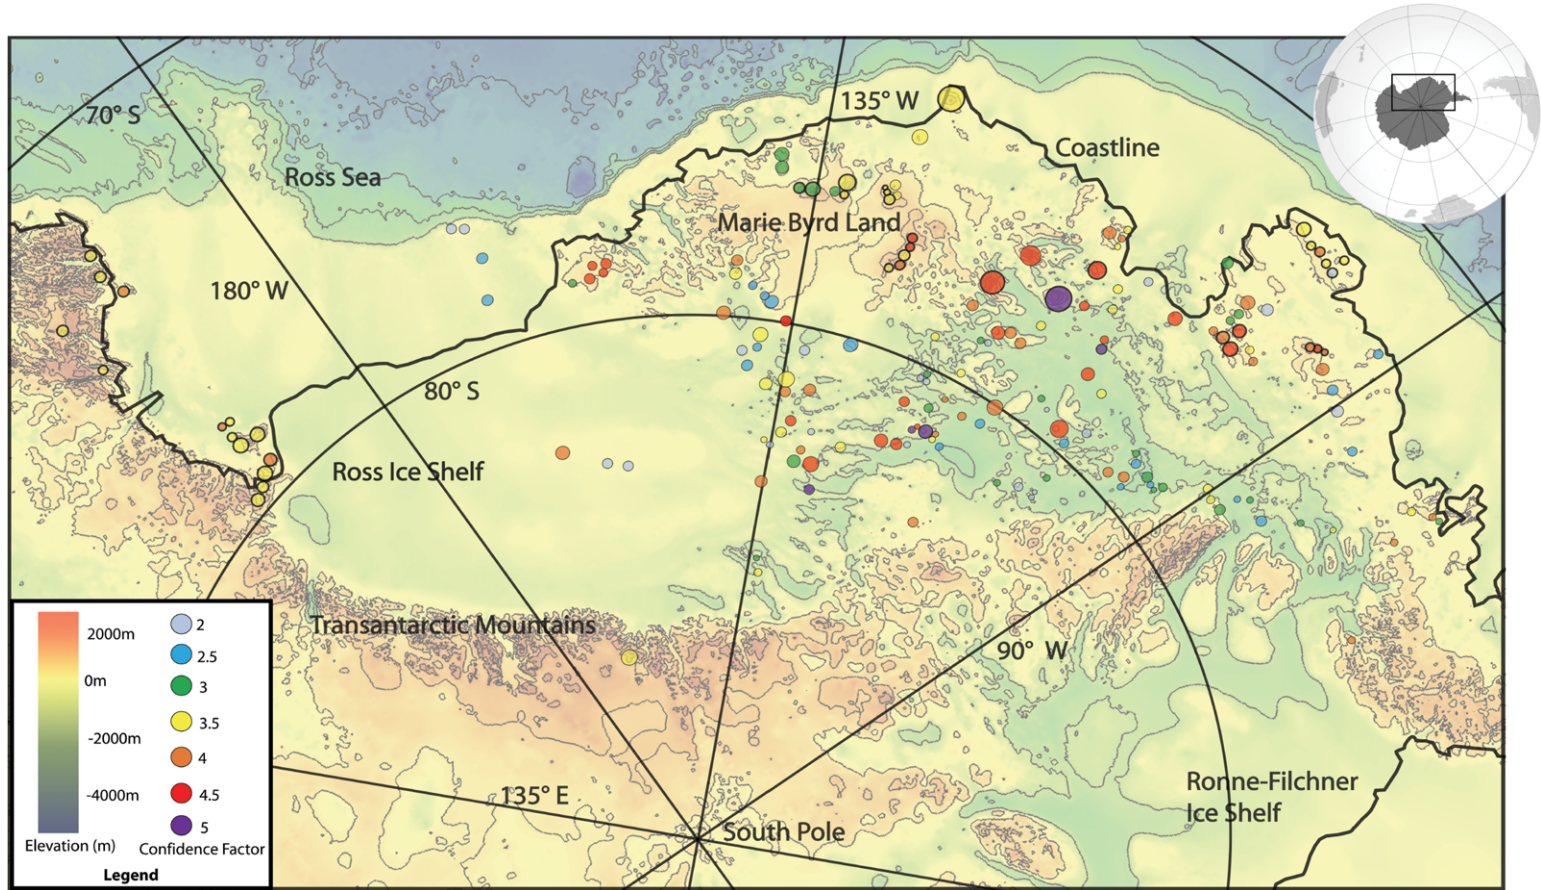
70° S

135° W

Coastline

Ross Sea

Marie Byrd Land

180° W

80° S

Ross Ice Shelf

Transantarctic Mountains

90° W

135° E

South Pole

Ronne-Filchner Ice Shelf

2000m
0m
-2000m
-4000m
Elevation (m)

2
2.5
3
3.5
4
4.5
5
Confidence Factor

Legend